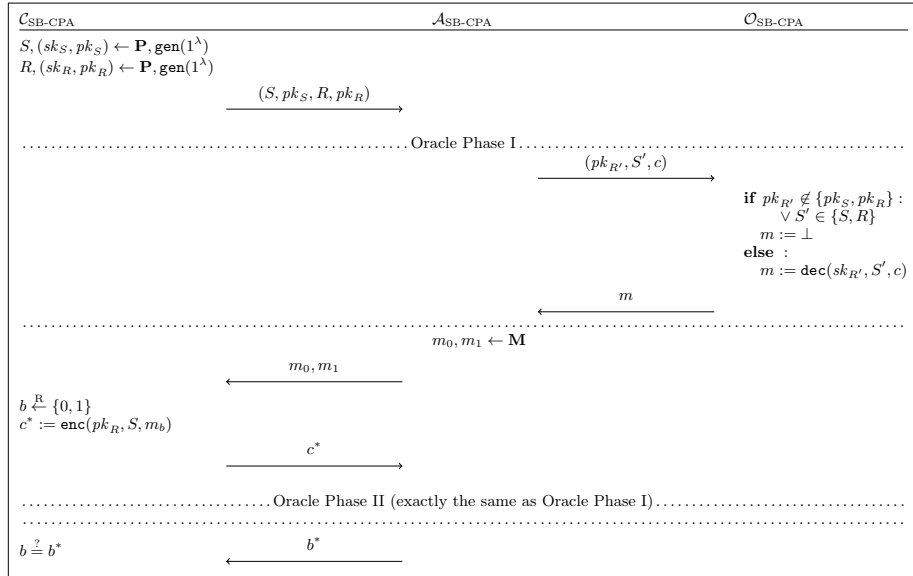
$\mathcal{C}_{\text{SB-CPA}}$ $\mathcal{A}_{\text{SB-CPA}}$ $\mathcal{O}_{\text{SB-CPA}}$

$S, (sk_S, pk_S) \leftarrow \mathbf{P}, \mathtt{gen}(1^\lambda)$
$R, (sk_R, pk_R) \leftarrow \mathbf{P}, \mathtt{gen}(1^\lambda)$

$(S, pk_S, R, pk_R)$

Oracle Phase I

$(pk_{R'}, S', c)$

**if** $pk_{R'} \notin \{pk_S, pk_R\}$ :
$\vee S' \in \{S, R\}$
$m := \perp$
**else** :
$m := \mathtt{dec}(sk_{R'}, S', c)$

$m$

$m_0, m_1 \leftarrow \mathbf{M}$

$m_0, m_1$

$b \overset{R}{\leftarrow} \{0,1\}$
$c^* := \mathtt{enc}(pk_R, S, m_b)$

$c^*$

Oracle Phase II (exactly the same as Oracle Phase I)

$b \overset{?}{=} b^*$

$b^*$